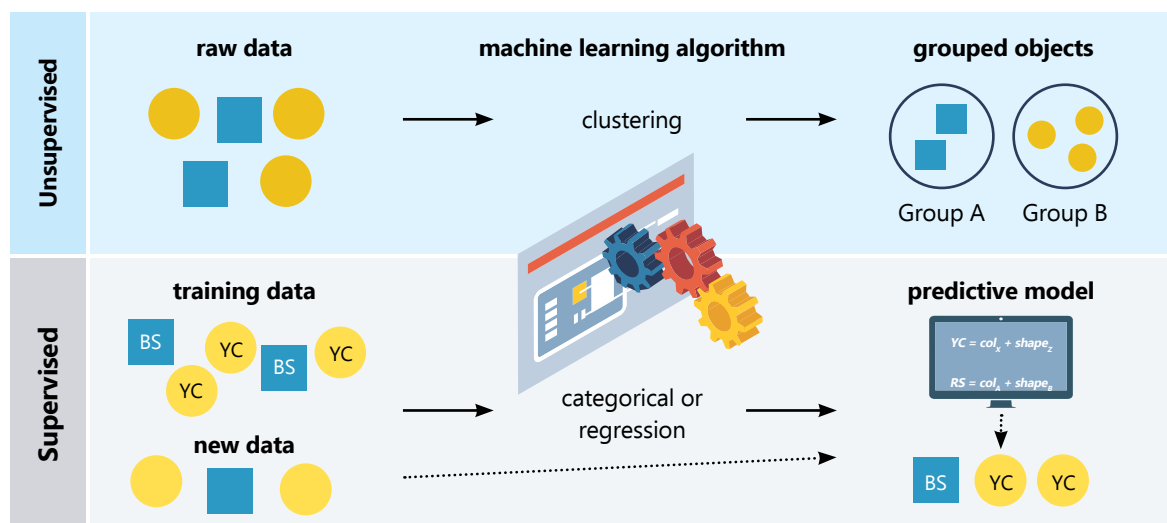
Unsupervised

raw data

machine learning algorithm

clustering

grouped objects

Group A

Group B

Supervised

training data

BS

YC

YC

BS

YC

new data

categorical or regression

predictive model

$YC = col_x + shape_z$

$RS = col_x + shape_s$

BS

YC

YC